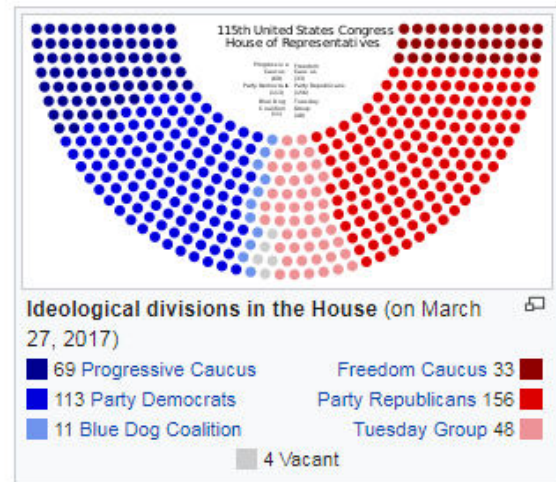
115th United States Congress
House of Representatives

Progressive Caucus (69)
Party Democrats (113)
Blue Dog Coalition (11)

Freedom Caucus (33)
Party Republicans (156)
Tuesday Group (48)

Ideological divisions in the House (on March 27, 2017)

69 Progressive Caucus
113 Party Democrats
11 Blue Dog Coalition

Freedom Caucus 33
Party Republicans 156
Tuesday Group 48

4 Vacant